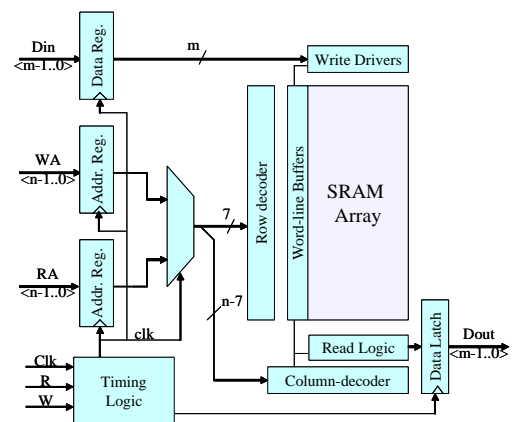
Din
<m-1..0>
Data Reg.
m
Write Drivers
WA
<n-1..0>
Addr. Reg.
Row decoder
Word-line Buffers
SRAM
Array
7
RA
<n-1..0>
Addr. Reg.
n-7
clk
Data Latch
Dout
<m-1..0>
Read Logic
Clk
R
W
Timing
Logic
Column-decoder